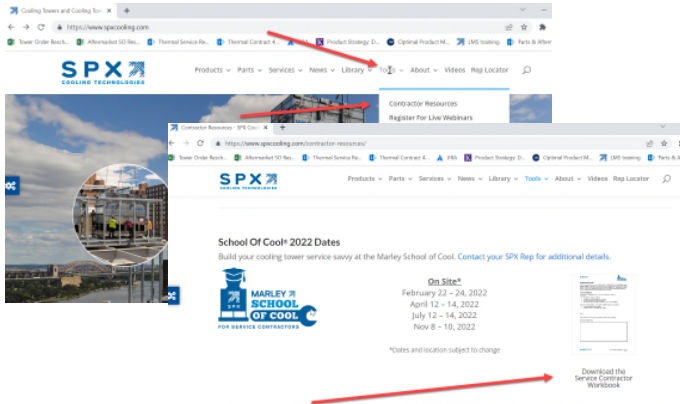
Cooling Towers and Cooling Tow...
https://www.spxcooling.com
Tower Order Resch... Aftermarket SO Res... Thermal Service Re... Thermal Contract 4... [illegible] Product Strategy: D... Optimal Product M... LMS training Parts & After

SPX COOLING TECHNOLOGIES
Products Parts Services News Library Tools About Videos Rep Locator

Contractor Resources
Register For Live Webinars

Contractor Resources - SPX Cool
https://www.spxcooling.com/contractor-resources/
Tower Order Resch... Aftermarket SO Res... Thermal Service Re... Thermal Contract 4... ERA Product Strategy: D... Optimal Product M... LMS training Parts & Aft

SPX COOLING TECHNOLOGIES
Products Parts Services News Library Tools About Videos Rep Locator

School Of Cool® 2022 Dates
Build your cooling tower service savvy at the Marley School of Cool. Contact your SPX Rep for additional details.

MARLEY SCHOOL OF COOL FOR SERVICE CONTRACTORS

On Site*
February 22 – 24, 2022
April 12 – 14, 2022
July 12 – 14, 2022
Nov 8 – 10, 2022

*Dates and location subject to change

Download the Service Contractor Workbook